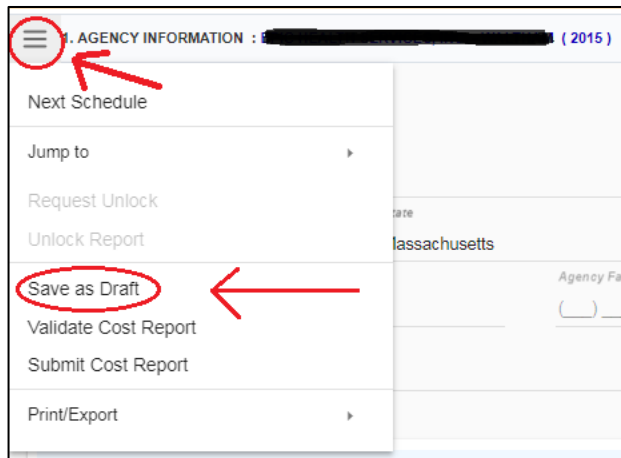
1. AGENCY INFORMATION : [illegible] ( 2015 )

Next Schedule

Jump to

Request Unlock

Unlock Report

Save as Draft

Validate Cost Report

Submit Cost Report

Print/Export

tate

lassachusetts

Agency Fa

(___) __